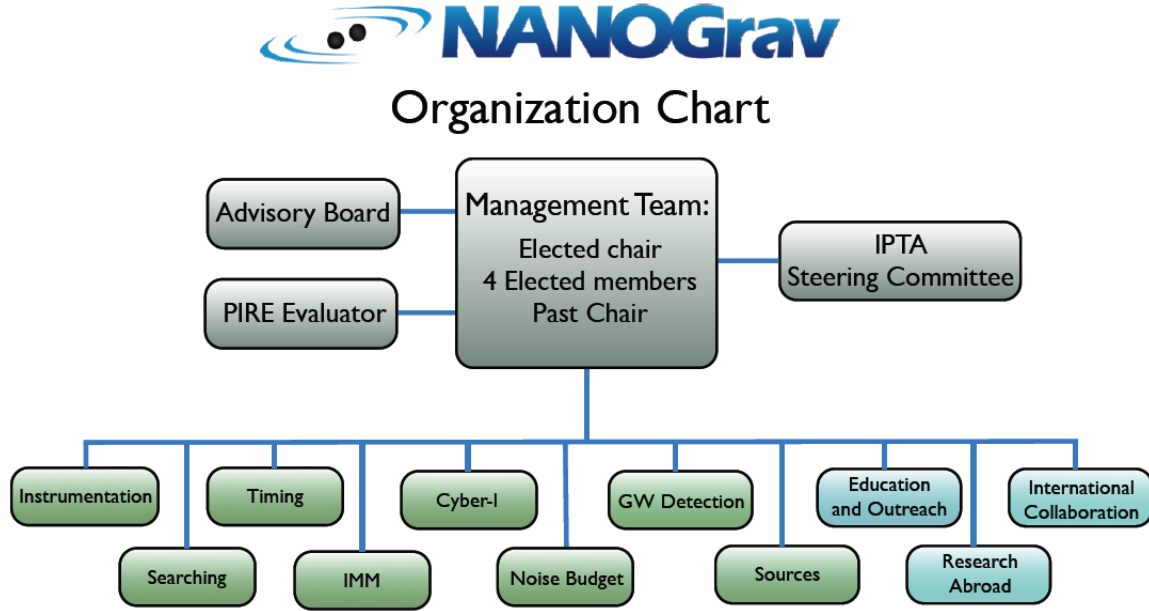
NANOGrav

Organization Chart

Advisory Board

PIRE Evaluator

Management Team:
Elected chair
4 Elected members
Past Chair

IPTA
Steering Committee

Instrumentation

Searching

Timing

IMM

Cyber-I

Noise Budget

GW Detection

Sources

Education and Outreach

Research Abroad

International Collaboration